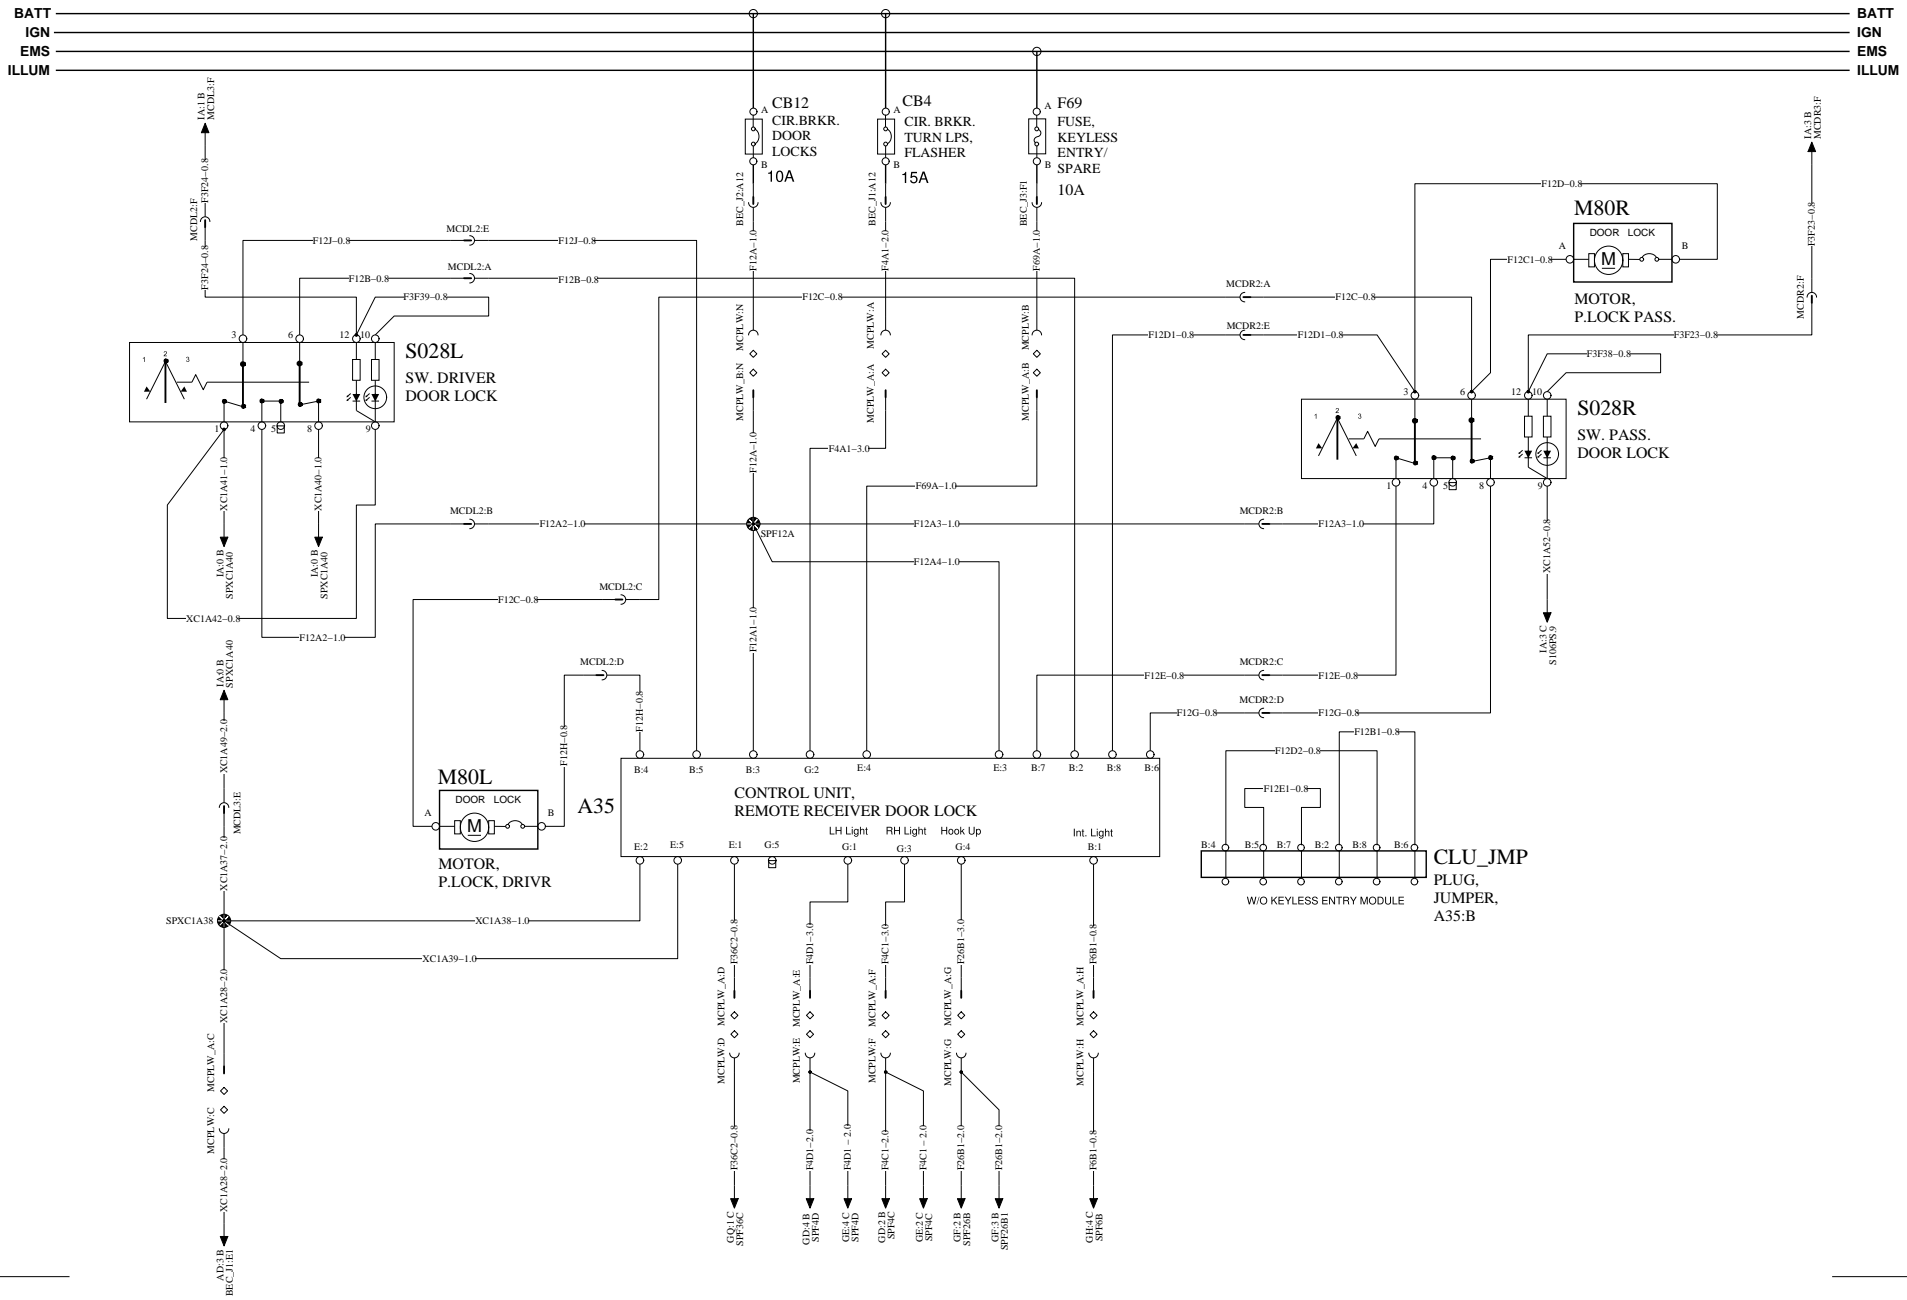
BATT
IGN
EMS
ILLUM

BATT
IGN
EMS
ILLUM

IA:1 B
MCDL3:F

F3F24–0.8
MCDL2:F
F3F24–0.8

A CB12
CIR.BRKR.
DOOR
LOCKS
B
10A

A CB4
CIR. BRKR.
TURN LPS,
FLASHER
B
15A

A F69
FUSE,
KEYLESS
ENTRY/
SPARE
B
10A

IA:3 B
MCDR3:F

F12D–0.8

M80R
DOOR LOCK
A
B
M
F12C1–0.8
MOTOR,
P.LOCK PASS.

F3F23–0.8
MCDR2:F

BEC_J2:A12
BEC_J1:A12
BEC_J3:F1

F12J–0.8
MCDL2:E
F12J–0.8
F12B–0.8
MCDL2:A
F12B–0.8
F3F39–0.8
F12A–1.0
F4A1–2.0
F69A–1.0
F12C–0.8
MCDR2:A
F12C–0.8

3 6 12 10
S028L
SW. DRIVER
DOOR LOCK
1 2 3
1 4 5 8 9

MCPLW:N
MCPLW:A
MCPLW:B
MCPLW_B:N
MCPLW_A:A
MCPLW_A:B

F12D1–0.8
MCDR2:E
F12D1–0.8
F3F23–0.8
F3F38–0.8
3 6 12 10
S028R
SW. PASS.
DOOR LOCK
1 2 3
1 4 5 8 9

XC1A41–1.0
XC1A40–1.0
IA:0 B
SPXC1A40
IA:0 B
SPXC1A40

F12A–1.0
F4A1–3.0
F69A–1.0

MCDL2:B
F12A2–1.0
SPF12A
F12A3–1.0
MCDR2:B
F12A3–1.0
F12A4–1.0

XC1A52–0.8
IA:3 C
S100PS:9

MCDL2:C
F12C–0.8
XC1A42–0.8
F12A2–1.0
F12A1–1.0

IA:0 B
SPXC1A40

MCDL2:D
F12H–0.8
F12H–0.8

MCDR2:C
F12E–0.8
F12E–0.8
MCDR2:D
F12G–0.8
F12G–0.8

XC1A49–2.0
MCDL3:E
XC1A37–2.0

M80L
DOOR LOCK
A
M
B
MOTOR,
P.LOCK, DRIVR

A35

B:4 B:5 B:3 G:2 E:4 E:3 B:7 B:2 B:8 B:6
CONTROL UNIT,
REMOTE RECEIVER DOOR LOCK
LH Light RH Light Hook Up Int. Light
E:2 E:5 E:1 G:5 G:1 G:3 G:4 B:1

F12D2–0.8
F12B1–0.8
F12E1–0.8
B:4 B:5 B:7 B:2 B:8 B:6
CLU_JMP
PLUG,
JUMPER,
A35:B
W/O KEYLESS ENTRY MODULE

SPXC1A38
XC1A38–1.0
XC1A39–1.0
XC1A28–2.0
MCPLW_A:C
MCPLW:C
XC1A28–2.0
AD:3 B
BEC_J1:E1

F36C2–0.8
MCPLW_A:D
MCPLW:D
F36C2–0.8
GQ:1 C
SPF36C

F4D1–3.0
MCPLW_A:E
MCPLW:E
F4D1–2.0
F4D1 – 2.0
GD:4 B
SPF4D
GE:4 C
SPF4D

F4C1–3.0
MCPLW_A:F
MCPLW:F
F4C1–2.0
F4C1 – 2.0
GD:2 B
SPF4C
GE:2 C
SPF4C

F26B1–3.0
MCPLW_A:G
MCPLW:G
F26B1–2.0
F26B1–2.0
GF:2 B
SPF26B
GF:3 B
SPF26B1

F6B1–0.8
MCPLW_A:H
MCPLW:H
F6B1–0.8
GH:4 C
SPF6B